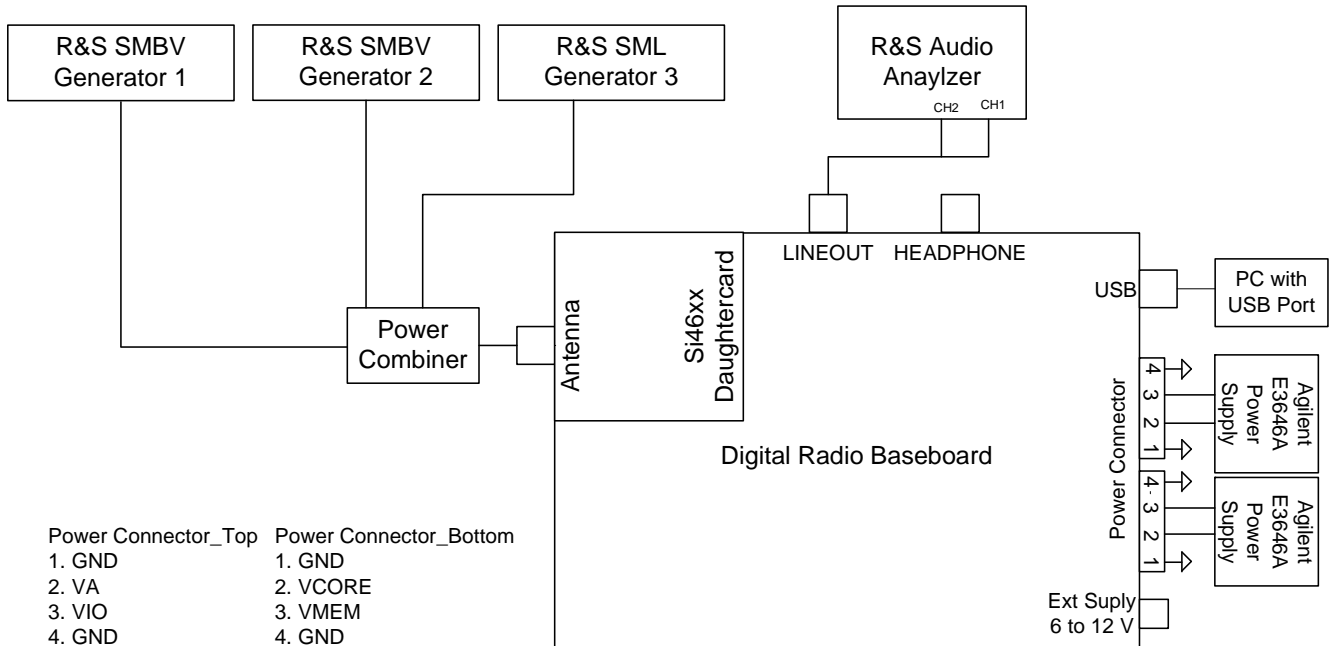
R&S SMBV Generator 1

R&S SMBV Generator 2

R&S SML Generator 3

R&S Audio Anaylzer
CH2 CH1

LINEOUT HEADPHONE

USB

PC with USB Port

Power Combiner

Antenna

Si46xx Daughtercard

Power Connector
4 3 2 1
4 3 2 1

Agilent E3646A Power Supply

Agilent E3646A Power Supply

Digital Radio Baseboard

Power Connector_Top
1. GND
2. VA
3. VIO
4. GND

Power Connector_Bottom
1. GND
2. VCORE
3. VMEM
4. GND

Ext Suply 6 to 12 V